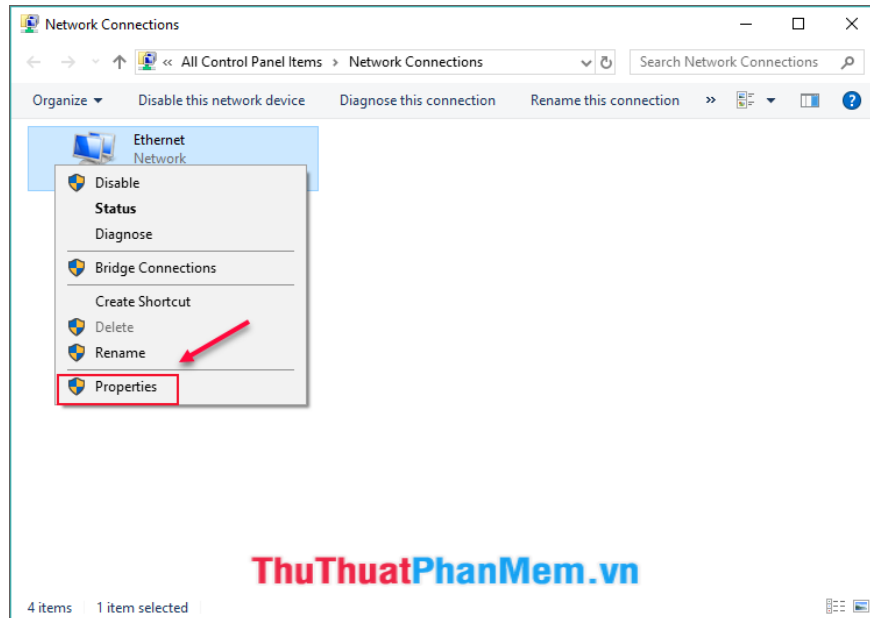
Network Connections

« All Control Panel Items > Network Connections

Search Network Connections

Organize ▾ Disable this network device Diagnose this connection Rename this connection »

Ethernet
Network

Disable
Status
Diagnose
Bridge Connections
Create Shortcut
Delete
Rename
Properties

ThuThuatPhanMem.vn

4 items 1 item selected